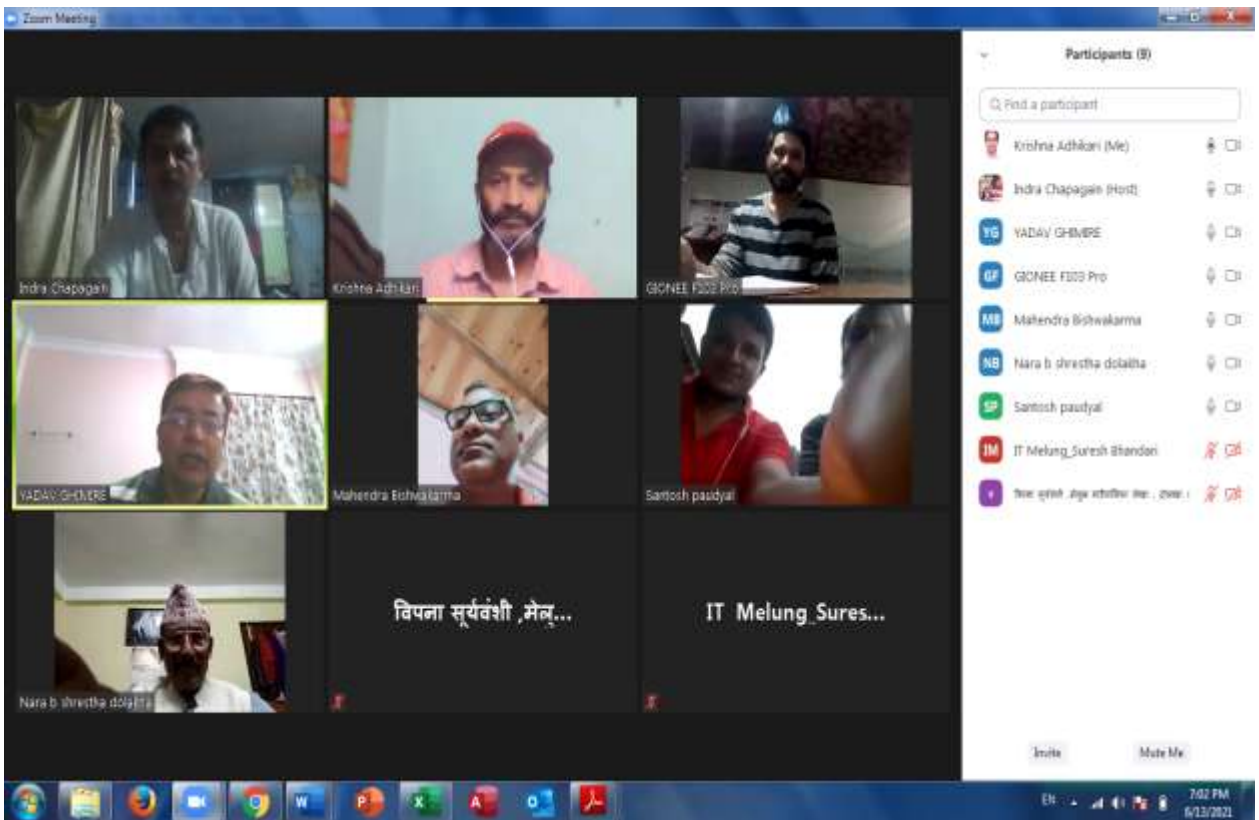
Zoom Meeting

Indra Chapagain

Krishna Adhikari

GIONEE F103 Pro

YADAV GHIMIRE

Mahendra Bishwakarma

Santosh pasdyal

Nara b shrestha dolakha

विपना सूर्यवंशी ,मेलु...

IT Melung_Sures...

Participants (9)

Find a participant

Krishna Adhikari (Me)

Indra Chapagain (Host)

YG YADAV GHIMIRE

GF GIONEE F103 Pro

MB Mahendra Bishwakarma

NB Nara b shrestha dolakha

SP Santosh paudyal

IM IT Melung_Suresh Bhandari

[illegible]

Invite

Mute Me

EN

7:02 PM
6/13/2021